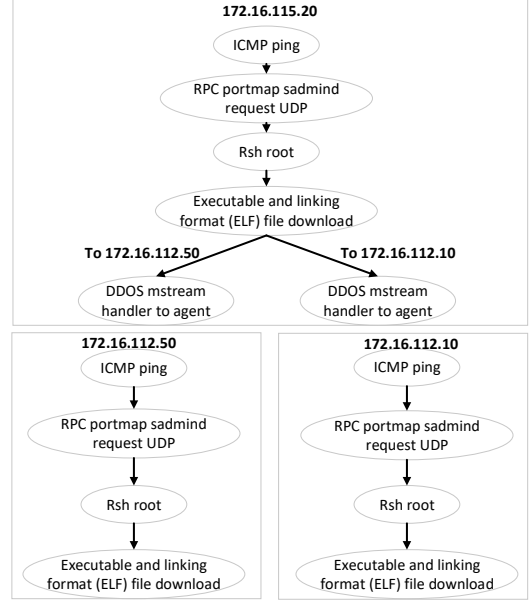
172.16.115.20

ICMP ping

RPC portmap sadmind request UDP

Rsh root

Executable and linking format (ELF) file download

To 172.16.112.50

To 172.16.112.10

DDOS mstream handler to agent

DDOS mstream handler to agent

172.16.112.50

ICMP ping

RPC portmap sadmind request UDP

Rsh root

Executable and linking format (ELF) file download

172.16.112.10

ICMP ping

RPC portmap sadmind request UDP

Rsh root

Executable and linking format (ELF) file download